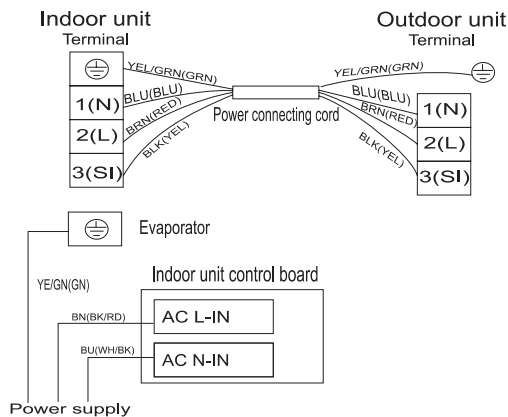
Indoor unit
Terminal

Outdoor unit
Terminal

YEL/GRN(GRN)
1(N)
BLU(BLU)
2(L)
BRN(RED)
3(SI)
BLK(YEL)

Power connecting cord

YEL/GRN(GRN)
BLU(BLU)
BRN(RED)
BLK(YEL)
1(N)
2(L)
3(SI)

Evaporator

Indoor unit control board

YE/GN(GN)
BN(BK/RD)
AC L-IN
BU(WH/BK)
AC N-IN

Power supply